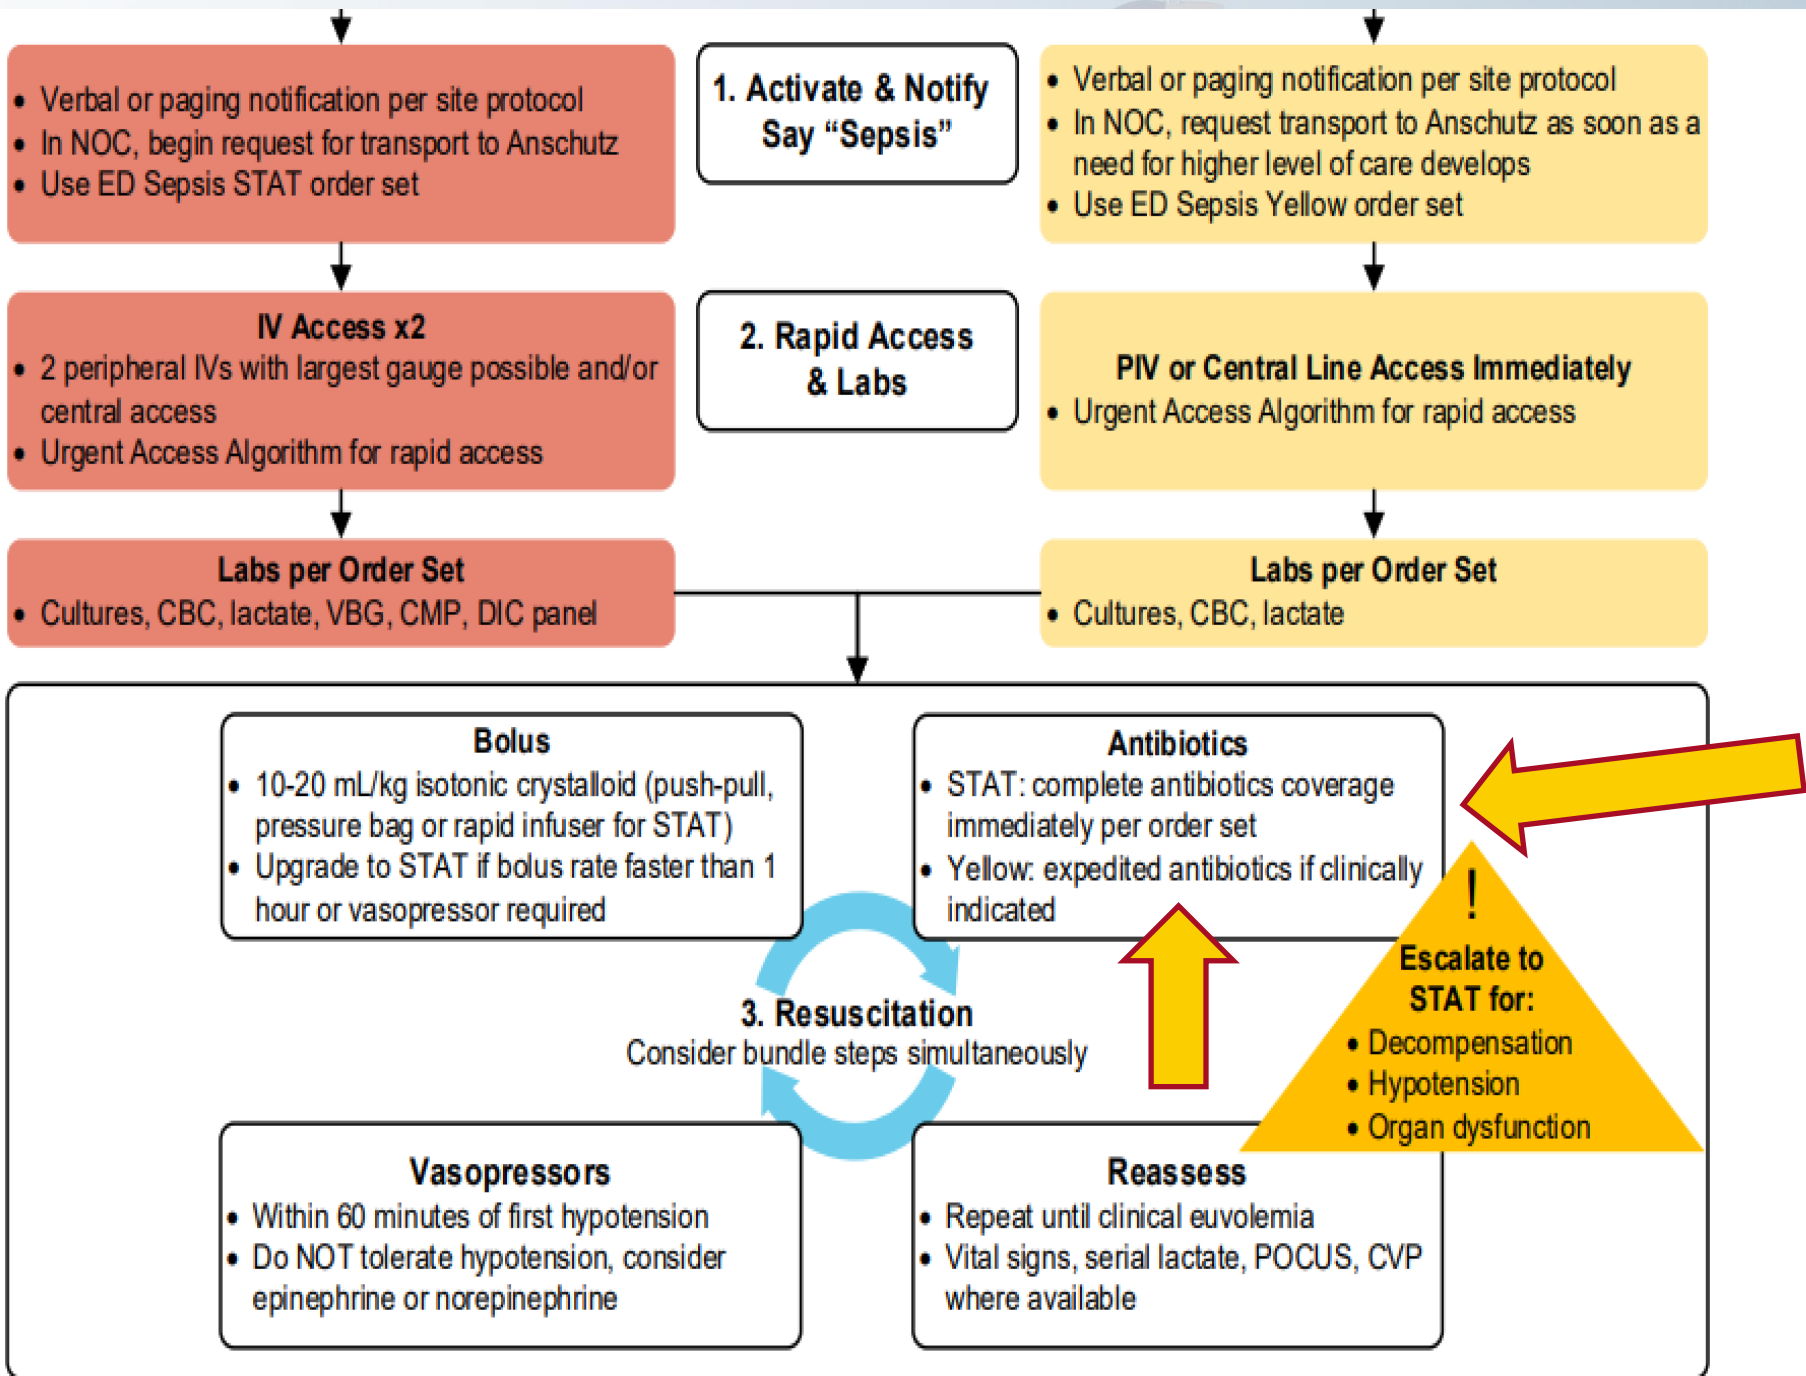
• Verbal or paging notification per site protocol
• In NOC, begin request for transport to Anschutz
• Use ED Sepsis STAT order set

1. Activate & Notify
Say "Sepsis"

• Verbal or paging notification per site protocol
• In NOC, request transport to Anschutz as soon as a need for higher level of care develops
• Use ED Sepsis Yellow order set

IV Access x2
• 2 peripheral IVs with largest gauge possible and/or central access
• Urgent Access Algorithm for rapid access

2. Rapid Access & Labs

PIV or Central Line Access Immediately
• Urgent Access Algorithm for rapid access

Labs per Order Set
• Cultures, CBC, lactate, VBG, CMP, DIC panel

Labs per Order Set
• Cultures, CBC, lactate

Bolus
• 10-20 mL/kg isotonic crystalloid (push-pull, pressure bag or rapid infuser for STAT)
• Upgrade to STAT if bolus rate faster than 1 hour or vasopressor required

Antibiotics
• STAT: complete antibiotics coverage immediately per order set
• Yellow: expedited antibiotics if clinically indicated

!
Escalate to STAT for:
• Decompensation
• Hypotension
• Organ dysfunction

3. Resuscitation
Consider bundle steps simultaneously

Vasopressors
• Within 60 minutes of first hypotension
• Do NOT tolerate hypotension, consider epinephrine or norepinephrine

Reassess
• Repeat until clinical euvolemia
• Vital signs, serial lactate, POCUS, CVP where available